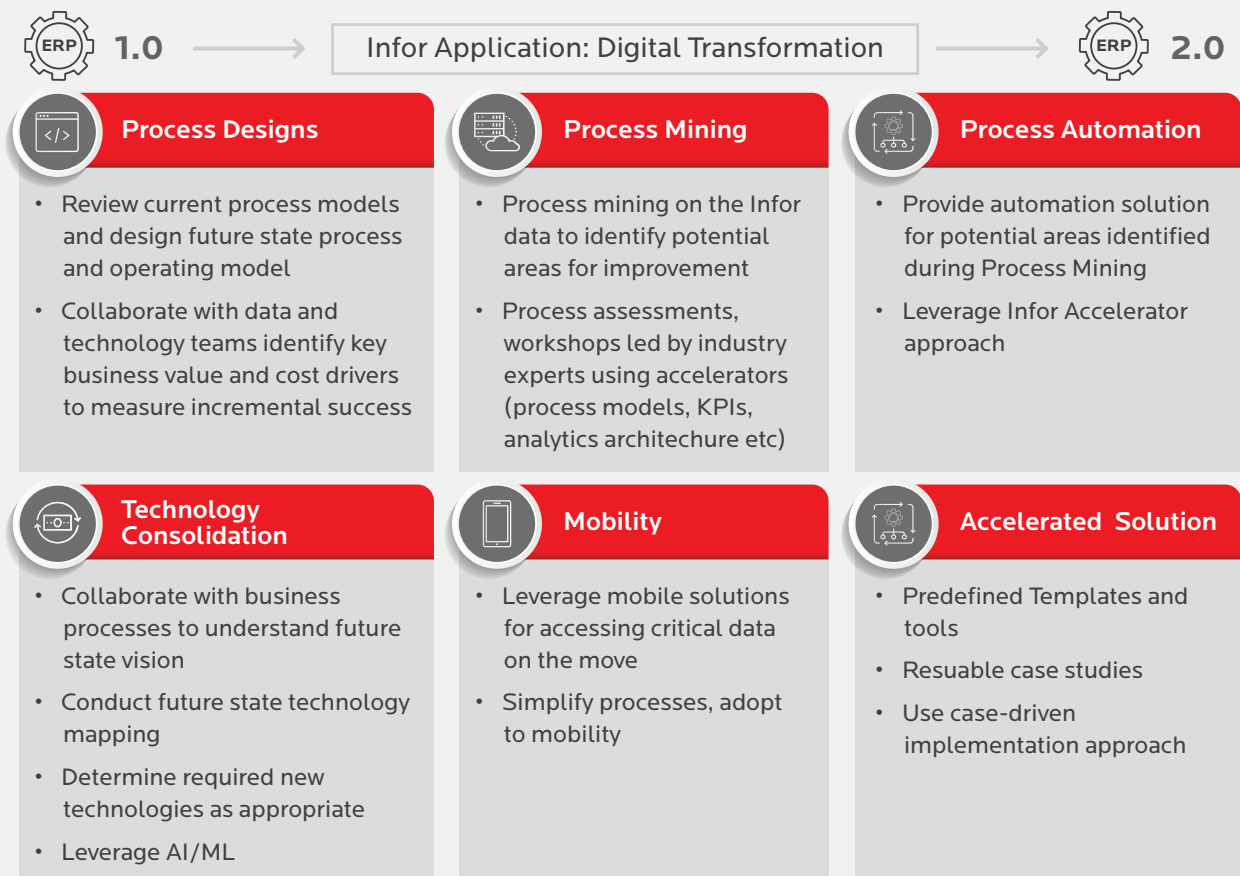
ERP 1.0

Infor Application: Digital Transformation

ERP 2.0

Process Designs

• Review current process models and design future state process and operating model
• Collaborate with data and technology teams identify key business value and cost drivers to measure incremental success

Process Mining

• Process mining on the Infor data to identify potential areas for improvement
• Process assessments, workshops led by industry experts using accelerators (process models, KPIs, analytics architechure etc)

Process Automation

• Provide automation solution for potential areas identified during Process Mining
• Leverage Infor Accelerator approach

Technology Consolidation

• Collaborate with business processes to understand future state vision
• Conduct future state technology mapping
• Determine required new technologies as appropriate
• Leverage AI/ML

Mobility

• Leverage mobile solutions for accessing critical data on the move
• Simplify processes, adopt to mobility

Accelerated Solution

• Predefined Templates and tools
• Resuable case studies
• Use case-driven implementation approach